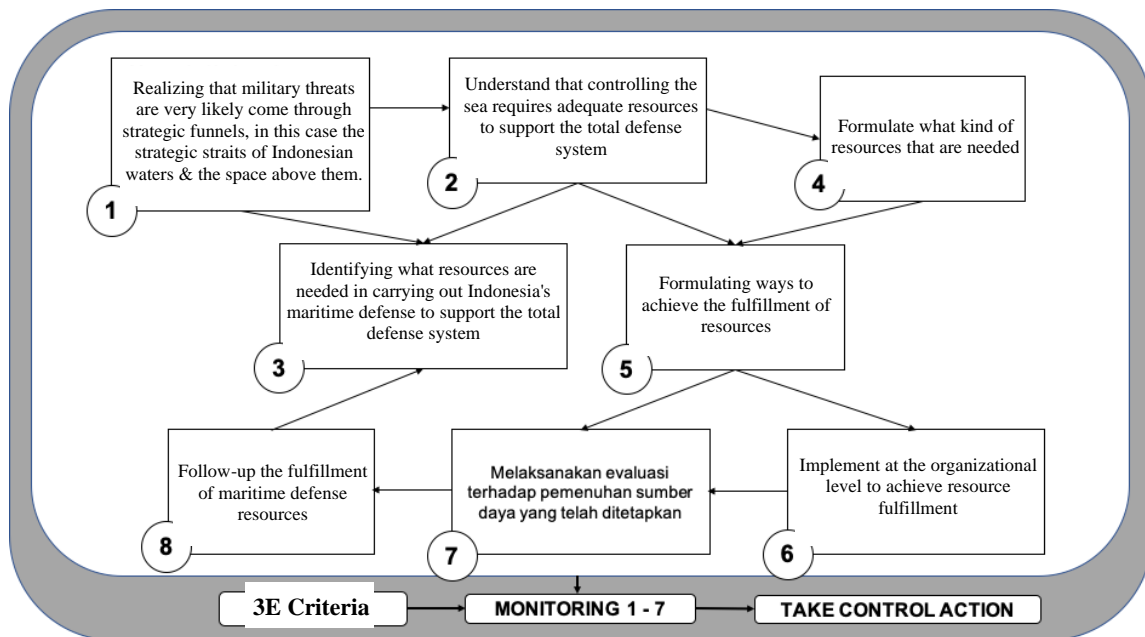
Realizing that military threats are very likely come through strategic funnels, in this case the strategic straits of Indonesian waters & the space above them.

1

Understand that controlling the sea requires adequate resources to support the total defense system

2

Formulate what kind of resources that are needed

4

Identifying what resources are needed in carrying out Indonesia's maritime defense to support the total defense system

3

Formulating ways to achieve the fulfillment of resources

5

Follow-up the fulfillment of maritime defense resources

8

Melaksanakan evaluasi terhadap pemenuhan sumber daya yang telah ditetapkan

7

Implement at the organizational level to achieve resource fulfillment

6

3E Criteria

MONITORING 1 - 7

TAKE CONTROL ACTION